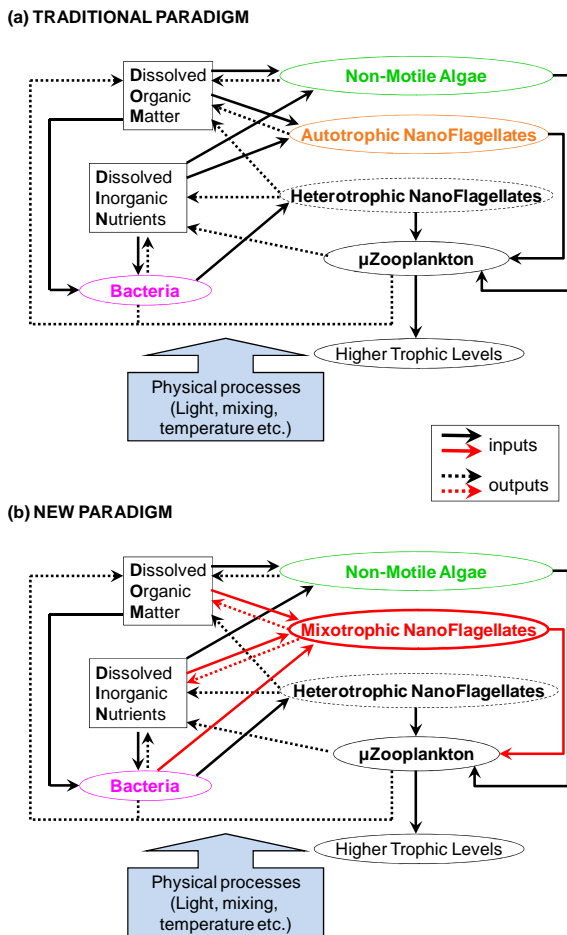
(a) TRADITIONAL PARADIGM

Dissolved Organic Matter

Non-Motile Algae

Autotrophic NanoFlagellates

Dissolved Inorganic Nutrients

Heterotrophic NanoFlagellates

µZooplankton

Bacteria

Higher Trophic Levels

Physical processes (Light, mixing, temperature etc.)

inputs

outputs

(b) NEW PARADIGM

Dissolved Organic Matter

Non-Motile Algae

Mixotrophic NanoFlagellates

Dissolved Inorganic Nutrients

Heterotrophic NanoFlagellates

µZooplankton

Bacteria

Higher Trophic Levels

Physical processes (Light, mixing, temperature etc.)